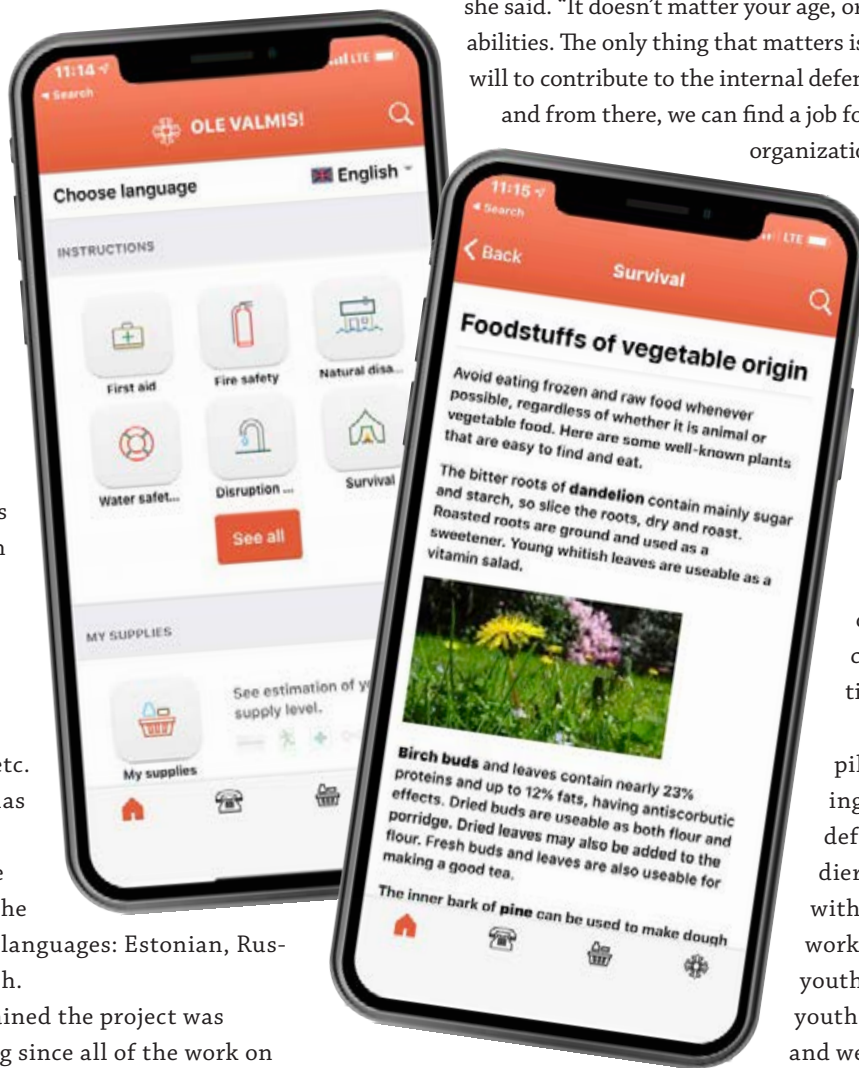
she said. "It doesn't matter your age, or abilities. The only thing that matters is will to contribute to the internal defen and from there, we can find a job fo organizatio

11:14
Search
OLE VALMIS!
Choose language
English
INSTRUCTIONS
First aid
Fire safety
Natural disa...
Water safet...
Disruption ...
Survival
See all
MY SUPPLIES
See estimation of y supply level.
My supplies

11:15
Search
Back
Survival
Foodstuffs of vegetable origin

Avoid eating frozen and raw food whenever possible, regardless of whether it is animal or vegetable food. Here are some well-known plants that are easy to find and eat.

The bitter roots of dandelion contain mainly sugar and starch, so slice the roots, dry and roast. Roasted roots are ground and used as a sweetener. Young whitish leaves are useable as a vitamin salad.

Birch buds and leaves contain nearly 23% proteins and up to 12% fats, having antiscorbutic effects. Dried buds are useable as both flour and porridge. Dried leaves may also be added to the flour. Fresh buds and leaves are also useable for making a good tea.

The inner bark of pine can be used to make dough

s
n
etc.
as
e
he
languages: Estonian, Rush.
ained the project was
g since all of the work on

c
c
ti
pil
ing
def
dier
with
work
youth
youth
and we